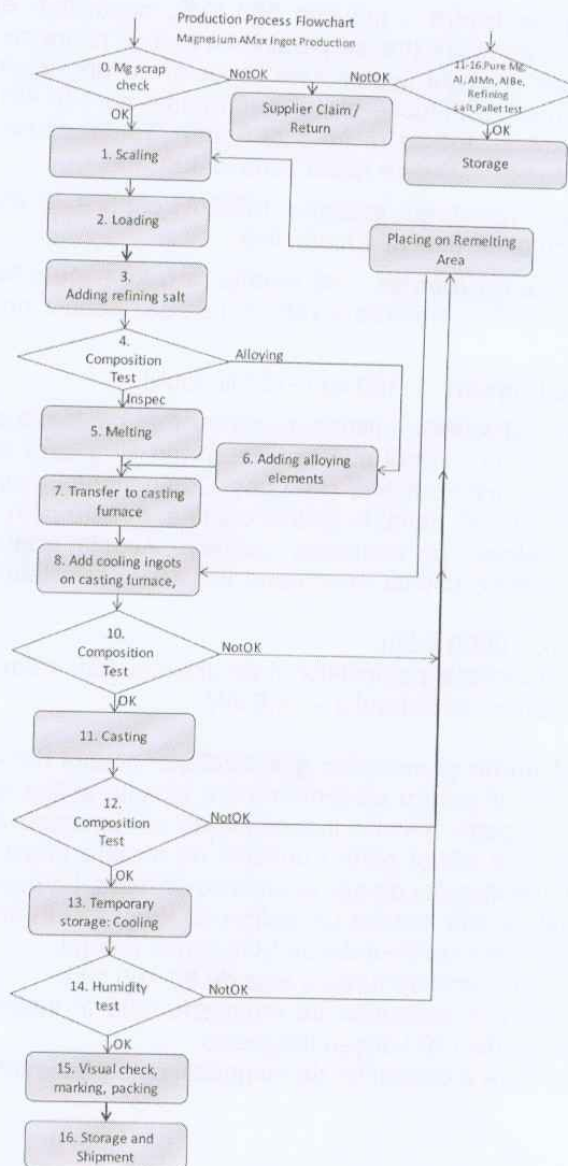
Production Process Flowchart
Magnesium AMxx Ingot Production

0. Mg scrap check

NotOK

NotOK

11-16.Pure Mg, Al, AlMn, AlBe, Refining salt,Pallet test

Supplier Claim / Return

OK

OK

Storage

1. Scaling

2. Loading

Placing on Remelting Area

3. Adding refining salt

4. Composition Test

Alloying

Inspec

5. Melting

6. Adding alloying elements

7. Transfer to casting furnace

8. Add cooling ingots on casting furnace,

10. Composition Test

NotOK

OK

11. Casting

12. Composition Test

NotOK

OK

13. Temporary storage: Cooling

14. Humidity test

NotOK

OK

15. Visual check, marking, packing

16. Storage and Shipment